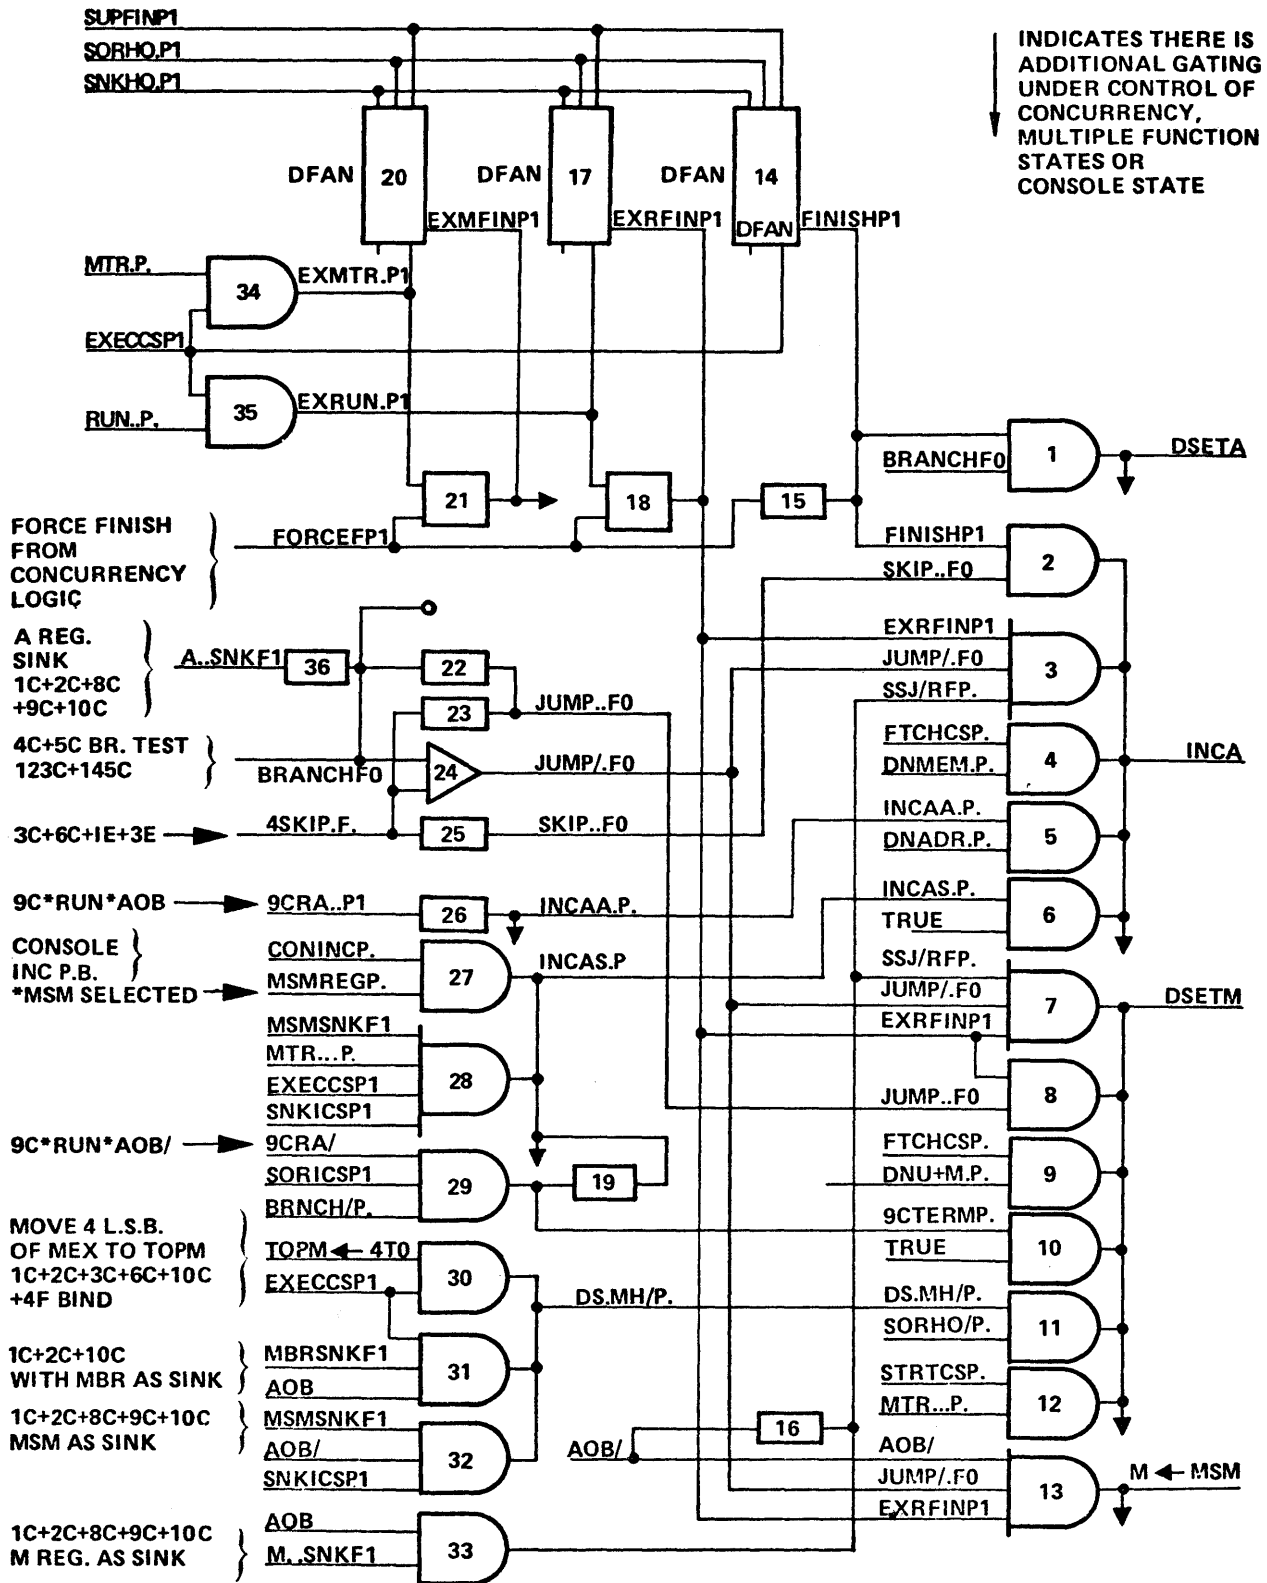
SUPFINP1
SORHO.P1
SNKHO.P1

INDICATES THERE IS ADDITIONAL GATING UNDER CONTROL OF CONCURRENCY, MULTIPLE FUNCTION STATES OR CONSOLE STATE

DFAN 20
DFAN 17
DFAN 14
DFAN
EXMFINP1
EXRFINP1
FINISHP1

MTR.P.
34
EXMTR.P1
EXECCSP1
35
EXRUN.P1
RUN..P.

BRANCHF0
1
DSETA

21
18
15

FORCE FINISH FROM CONCURRENCY LOGIC
FORCEFP1

FINISHP1
SKIP..F0
2

A REG. SINK 1C+2C+8C +9C+10C
A..SNKF1
36
22
23
JUMP..F0
EXRFINP1
JUMP/.F0
SSJ/RFP.
3

4C+5C BR. TEST 123C+145C
BRANCHF0
24
JUMP/.F0
FTCHCSP.
DNMEM.P.
4
INCA

3C+6C+IE+3E
4SKIP.F.
25
SKIP..F0
INCAA.P.
DNADR.P.
5

9C*RUN*AOB
9CRA..P1
26
INCAA.P.
INCAS.P.
TRUE
6

CONSOLE INC P.B. *MSM SELECTED
CONINCP.
MSMREGP.
27
INCAS.P
SSJ/RFP.
JUMP/.F0
EXRFINP1
7
DSETM

MSMSNKF1
MTR...P.
EXECCSP1
SNKICSP1
28
JUMP..F0
8

9C*RUN*AOB/
9CRA/
SORICSP1
BRNCH/P.
29
19
FTCHCSP.
DNU+M.P.
9

9CTERMP.
TRUE
10

MOVE 4 L.S.B. OF MEX TO TOPM 1C+2C+3C+6C+10C +4F BIND
TOPM ← 4T0
EXECCSP1
30
DS.MH/P.
DS.MH/P.
SORHO/P.
11

1C+2C+10C WITH MBR AS SINK
MBRSNKF1
AOB
31
STRTCSP.
MTR...P.
12

1C+2C+8C+9C+10C MSM AS SINK
MSMSNKF1
AOB/
SNKICSP1
32
16
AOB/
AOB/
JUMP/.F0
EXRFINP1
13
M ← MSM

1C+2C+8C+9C+10C M REG. AS SINK
AOB
M..SNKF1
33